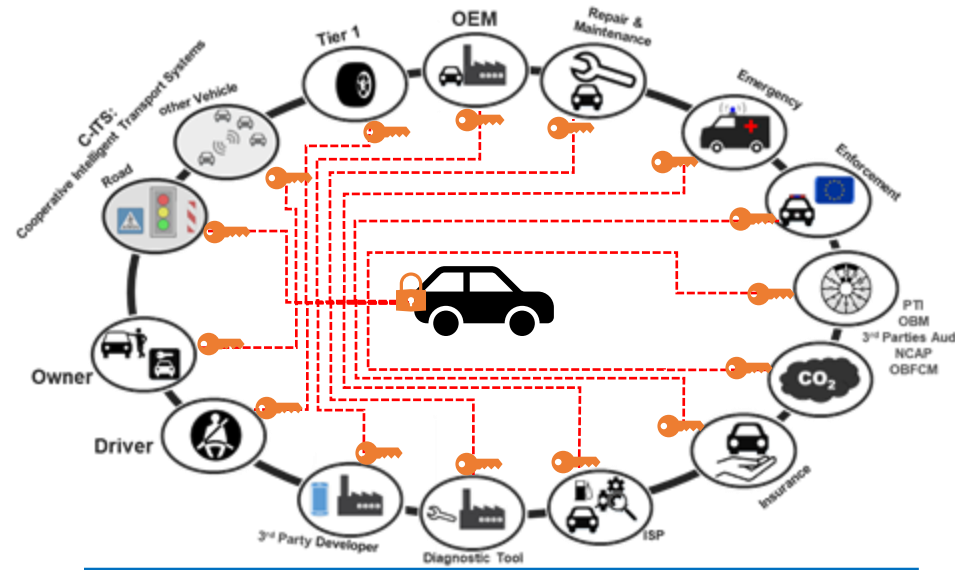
C-ITS:
Cooperative Intelligent Transport Systems

Tier 1

OEM

Repair & Maintenance

other Vehicle

Emergency

Enforcement

Road

PTI
OBM
3rd Parties Aud
NCAP
OBFCM

$CO_2$

Owner

Driver

Insurance

3rd Party Developer

Diagnostic Tool

ISP